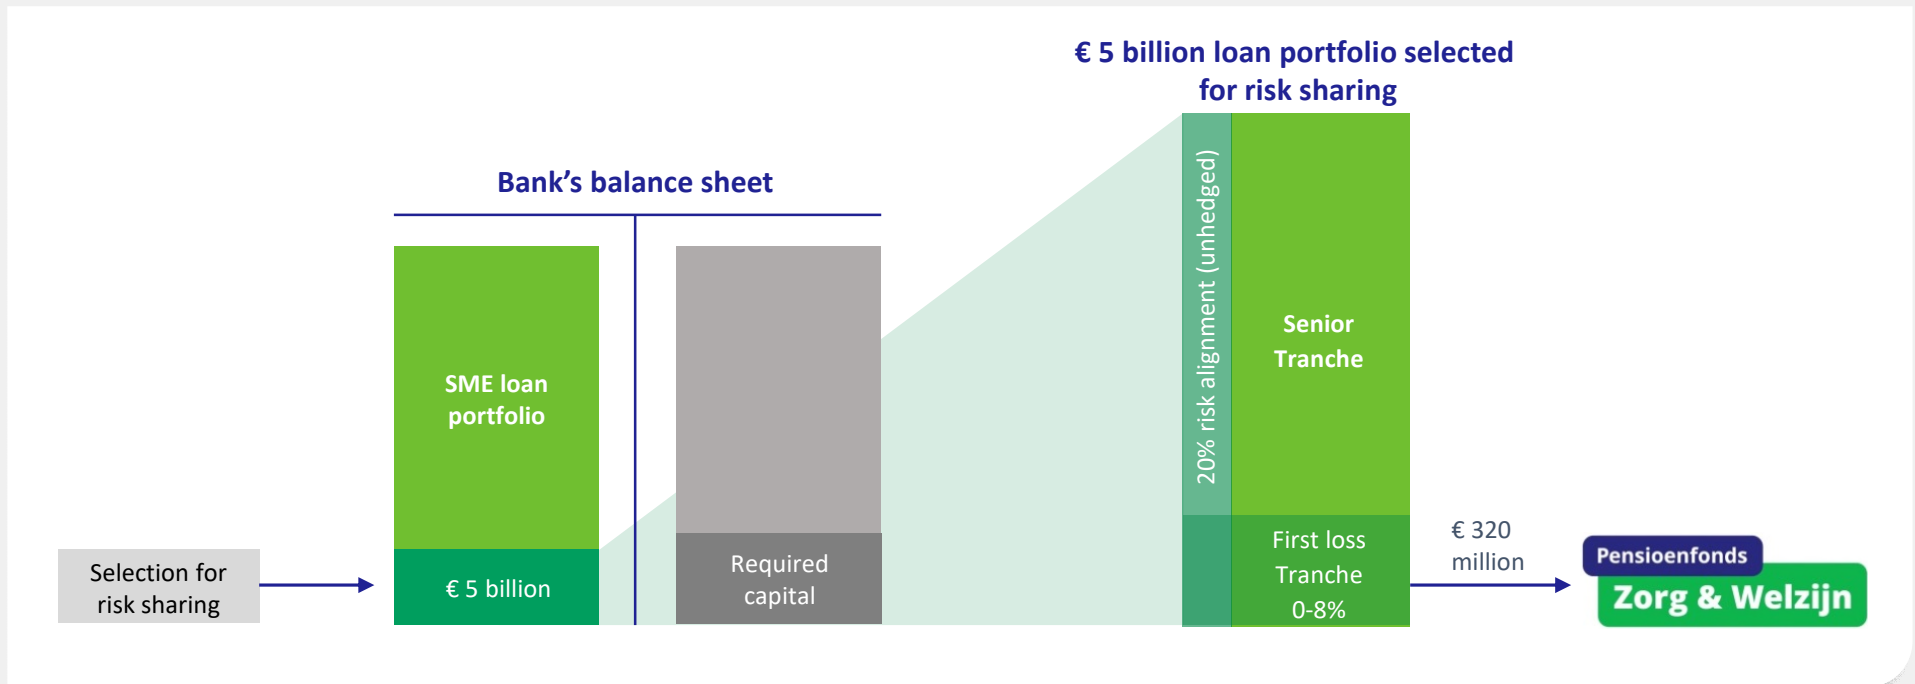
€ 5 billion loan portfolio selected for risk sharing

Bank's balance sheet

SME loan portfolio

€ 5 billion

Required capital

20% risk alignment (unhedged)

Senior Tranche

First loss Tranche 0-8%

Selection for risk sharing

€ 320 million

Pensioenfonds

Zorg & Welzijn